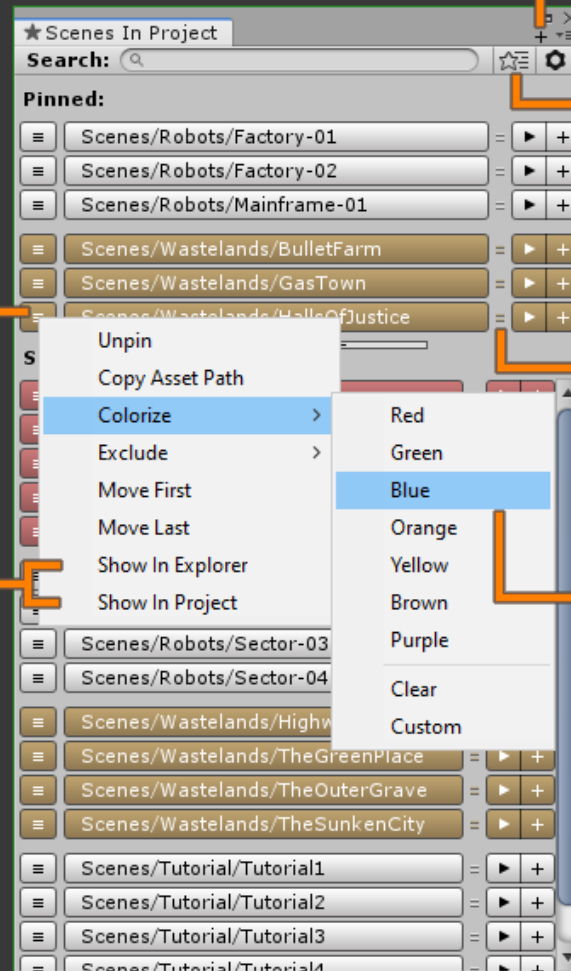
★Scenes In Project

Search:

Pinned:

≡ Scenes/Robots/Factory-01 = ▶ +
≡ Scenes/Robots/Factory-02 = ▶ +
≡ Scenes/Robots/Mainframe-01 = ▶ +

≡ Scenes/Wastelands/BulletFarm = ▶ +
≡ Scenes/Wastelands/GasTown = ▶ +
≡ Scenes/Wastelands/HallsOfJustice = ▶ +

S

Unpin
Copy Asset Path
Colorize >
Exclude >
Move First
Move Last
Show In Explorer
Show In Project

Red
Green
Blue
Orange
Yellow
Brown
Purple
Clear
Custom

≡ Scenes/Robots/Sector-03
≡ Scenes/Robots/Sector-04

≡ Scenes/Wastelands/Highw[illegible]
≡ Scenes/Wastelands/TheGreenPlace = ▶ +
≡ Scenes/Wastelands/TheOuterGrave = ▶ +
≡ Scenes/Wastelands/TheSunkenCity = ▶ +

≡ Scenes/Tutorial/Tutorial1 = ▶ +
≡ Scenes/Tutorial/Tutorial2 = ▶ +
≡ Scenes/Tutorial/Tutorial3 = ▶ +
≡ Scenes/Tutorial/Tutorial4